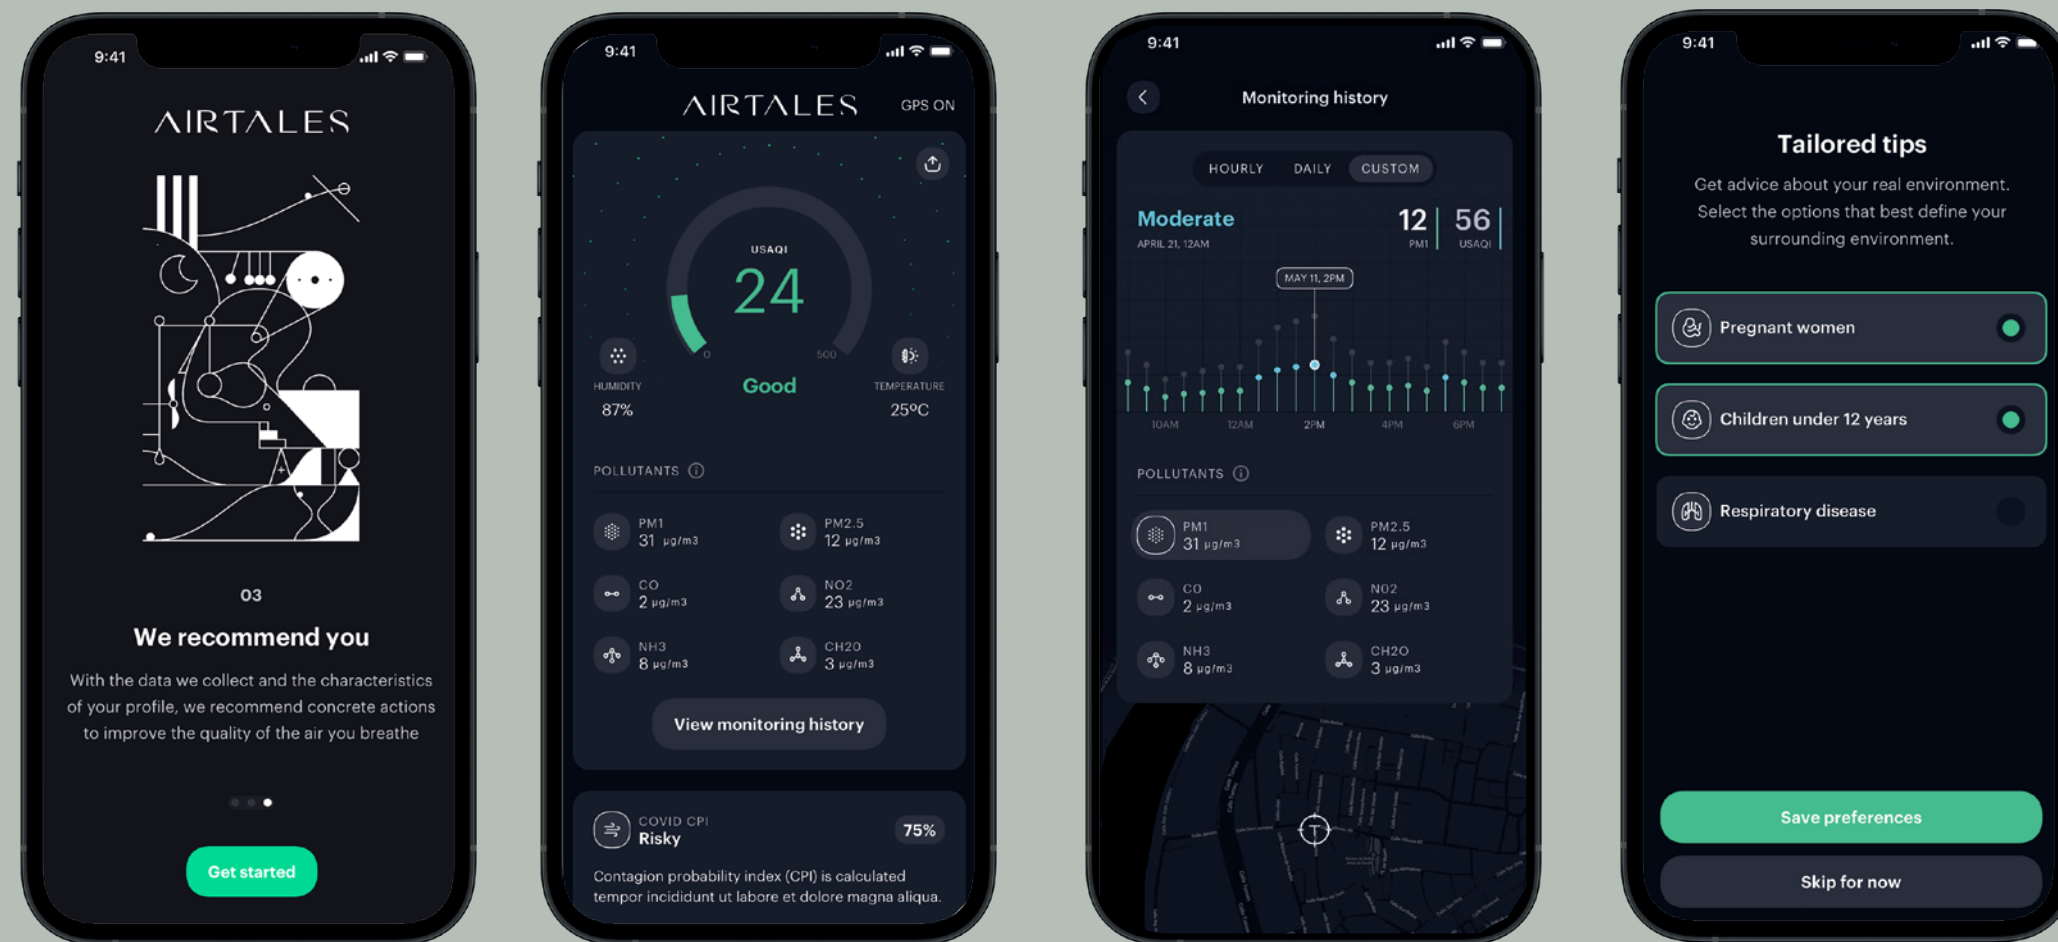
9:41

AIRTALES

03

We recommend you

With the data we collect and the characteristics of your profile, we recommend concrete actions to improve the quality of the air you breathe

Get started

9:41

AIRTALES GPS ON

USAQI

24

0 500

HUMIDITY
87%

Good

TEMPERATURE
25ºC

POLLUTANTS

PM1
31 µg/m3

PM2.5
12 µg/m3

CO
2 µg/m3

NO2
23 µg/m3

NH3
8 µg/m3

CH2O
3 µg/m3

View monitoring history

COVID CPI
Risky

75%

Contagion probability index (CPI) is calculated tempor incididunt ut labore et dolore magna aliqua.

9:41

Monitoring history

HOURLY DAILY CUSTOM

Moderate
APRIL 21, 12AM

12
PM1

56
USAQI

MAY 11, 2PM

10AM 12AM 2PM 4PM 6PM

POLLUTANTS

PM1
31 µg/m3

PM2.5
12 µg/m3

CO
2 µg/m3

NO2
23 µg/m3

NH3
8 µg/m3

CH2O
3 µg/m3

9:41

Tailored tips

Get advice about your real environment. Select the options that best define your surrounding environment.

Pregnant women

Children under 12 years

Respiratory disease

Save preferences

Skip for now